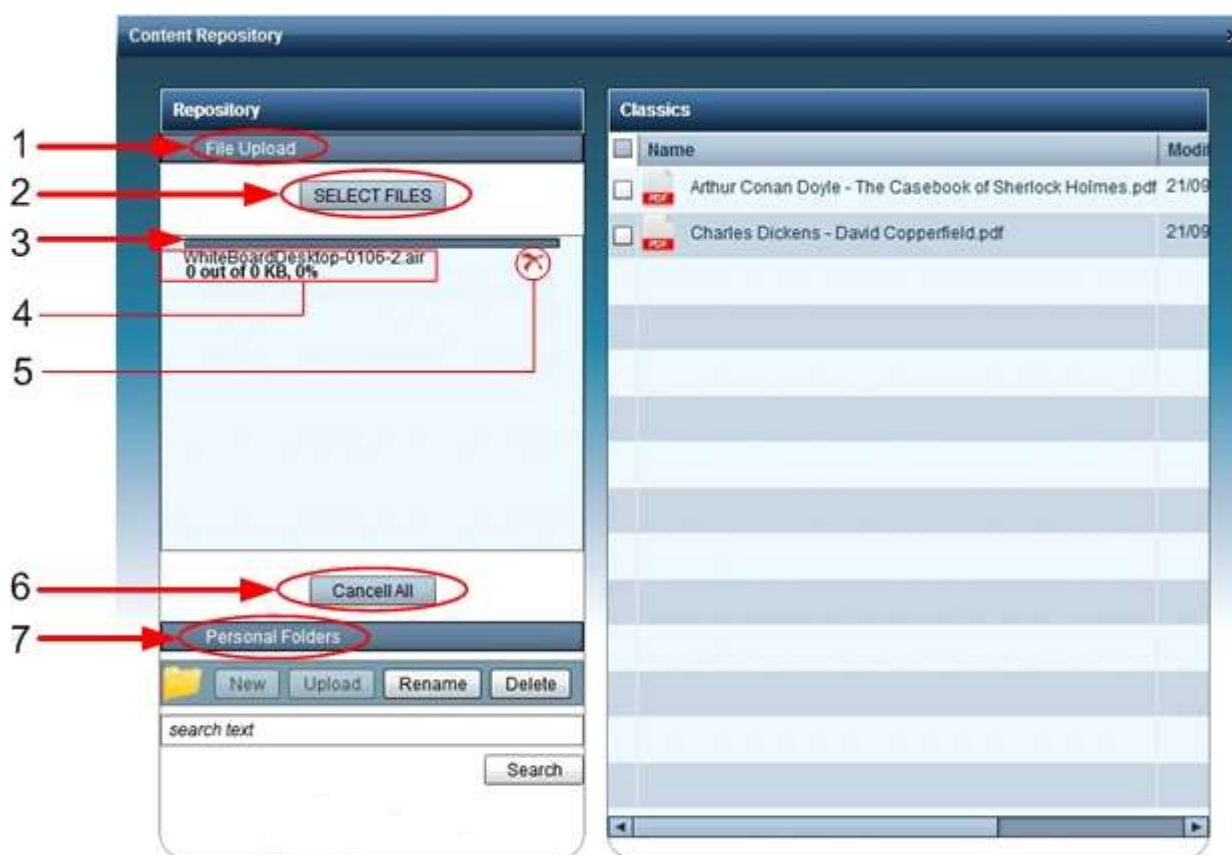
Content Repository

Repository

1 File Upload

2 SELECT FILES

3

WhiteBoardDesktop-0106-2.air
0 out of 0 KB, 0%

4

5

6 Cancell All

7 Personal Folders

New Upload Rename Delete

search text

Search

Classics

| | Name | Modi |
|---|---|---|
| | Arthur Conan Doyle - The Casebook of Sherlock Holmes.pdf | 21/09 |
| | Charles Dickens - David Copperfield.pdf | 21/09 |

PDF
PDF